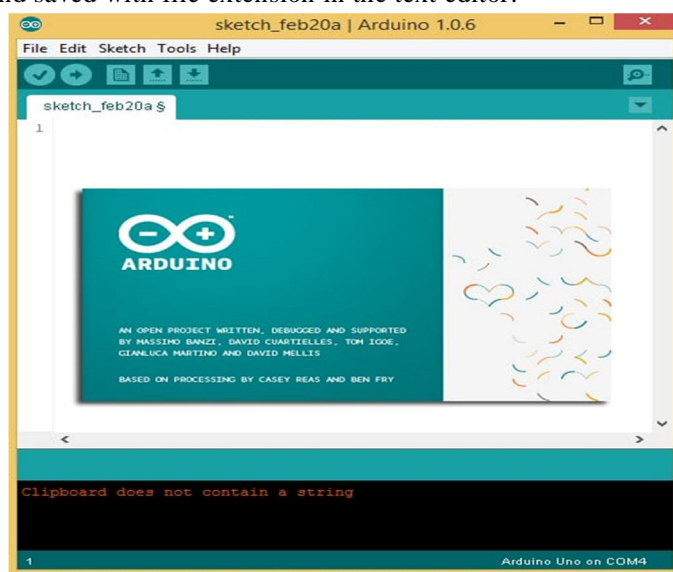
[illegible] saved with file extension in the text editor.

sketch_feb20a | Arduino 1.0.6

File Edit Sketch Tools Help

sketch_feb20a §

1

ARDUINO

AN OPEN PROJECT WRITTEN, DEBUGGED AND SUPPORTED BY MASSIMO BANZI, DAVID CUARTIELLES, TOM IGOE, GIANLUCA MARTINO AND DAVID MELLIS

BASED ON PROCESSING BY CASEY REAS AND BEN FRY

Clipboard does not contain a string

1

Arduino Uno on COM4